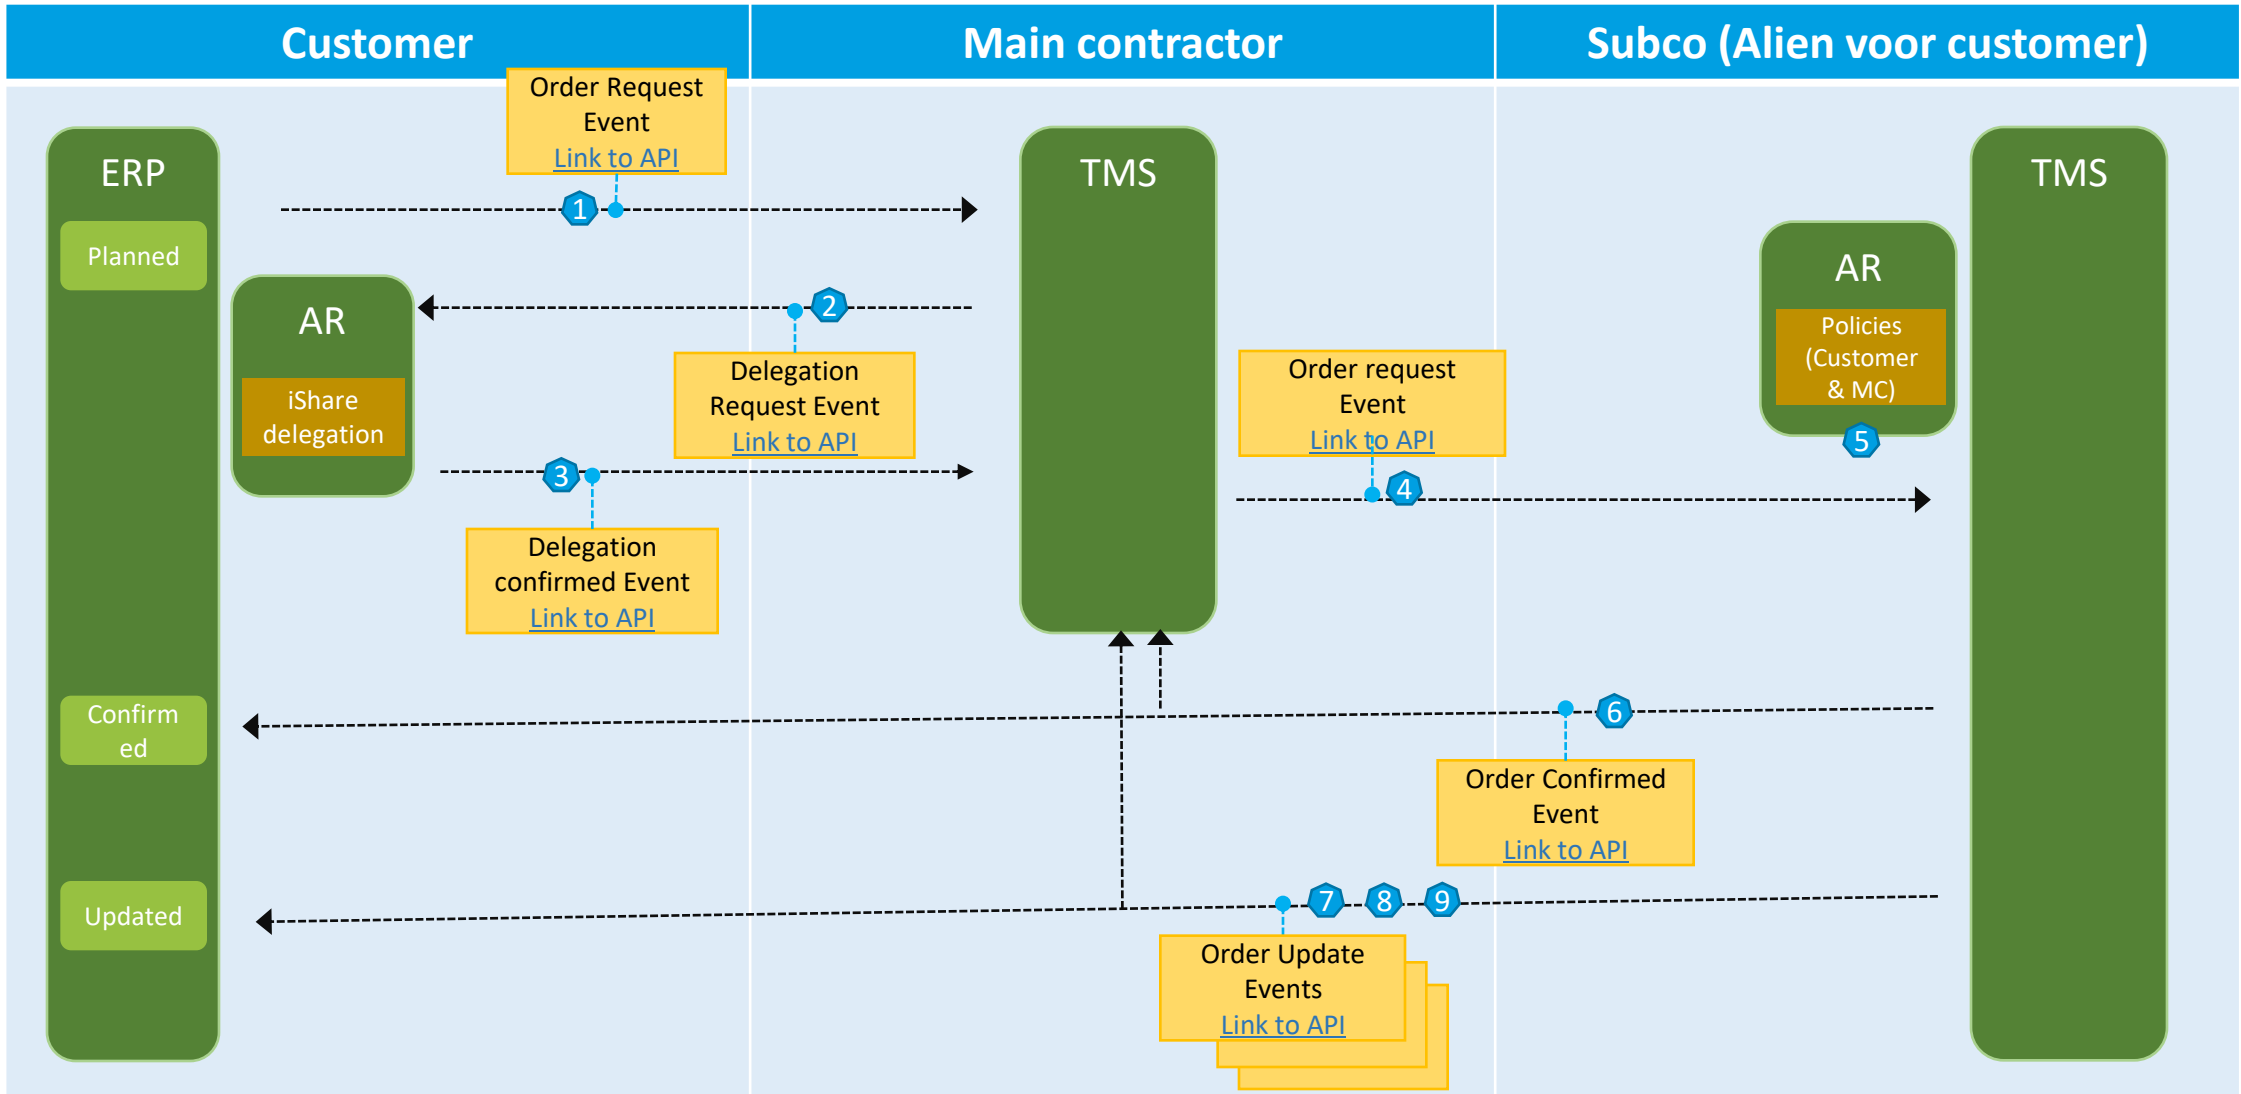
Customer

Main contractor

Subco (Alien voor customer)

ERP

Planned

Order Request Event
Link to API

1

TMS

TMS

AR

iShare delegation

2

Delegation Request Event
Link to API

AR

Policies (Customer & MC)

Order request Event
Link to API

5

3

4

Delegation confirmed Event
Link to API

Confirmed

6

Order Confirmed Event
Link to API

Updated

7

8

9

Order Update Events
Link to API